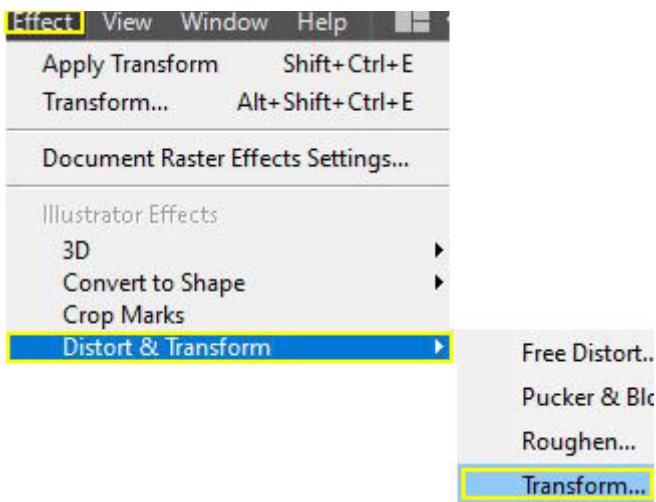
Effect View Window Help

Apply Transform Shift+Ctrl+E
Transform... Alt+Shift+Ctrl+E

Document Raster Effects Settings...

Illustrator Effects
3D
Convert to Shape
Crop Marks
Distort & Transform

Free Distort...
Pucker & Blo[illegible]
Roughen...
Transform...